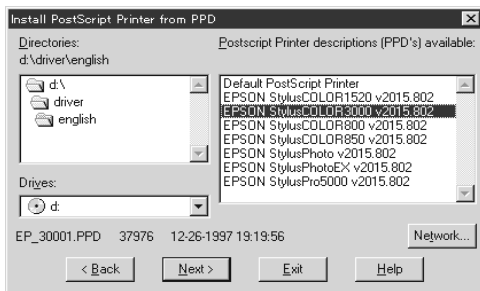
Install PostScript Printer from PPD

Directories:
d:\driver\english

d:\
driver
english

Drives:
d:

Postscript Printer descriptions (PPD's) available:

Default PostScript Printer
EPSON StylusCOLOR1520 v2015.802
EPSON StylusCOLOR3000 v2015.802
EPSON StylusCOLOR800 v2015.802
EPSON StylusCOLOR850 v2015.802
EPSON StylusPhoto v2015.802
EPSON StylusPhotoEX v2015.802
EPSON StylusPro5000 v2015.802

EP_30001.PPD 37976 12-26-1997 19:19:56

Network...

< Back
Next >
Exit
Help